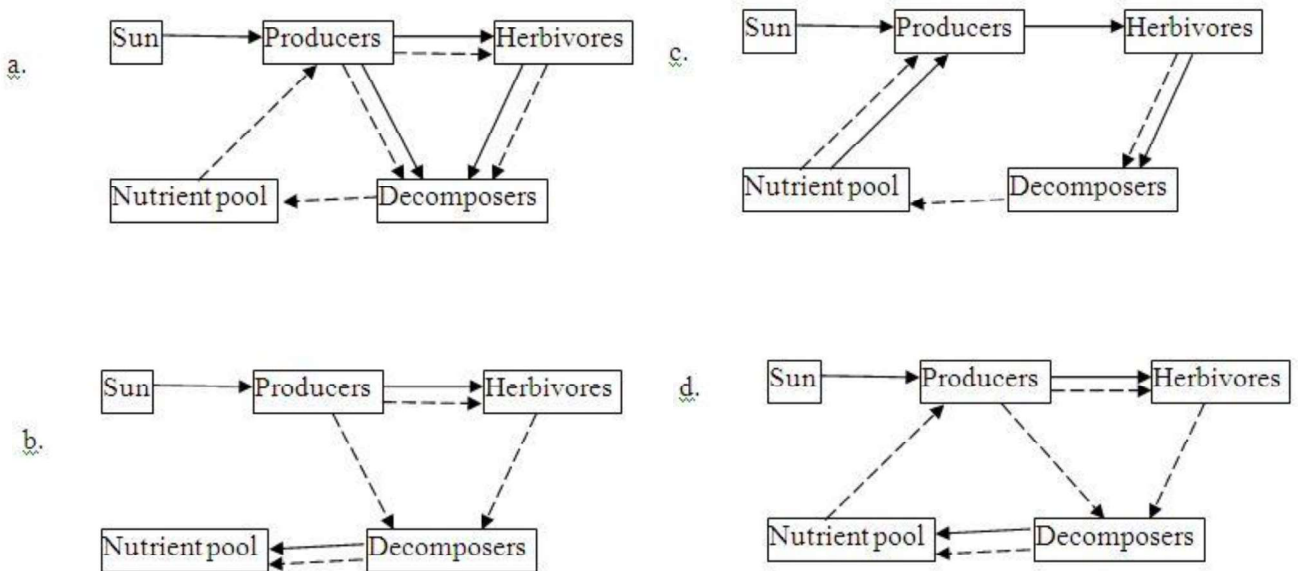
a.

Sun

Producers

Herbivores

Nutrient pool

Decomposers

c.

Sun

Producers

Herbivores

Nutrient pool

Decomposers

b.

Sun

Producers

Herbivores

Nutrient pool

Decomposers

d.

Sun

Producers

Herbivores

Nutrient pool

Decomposers